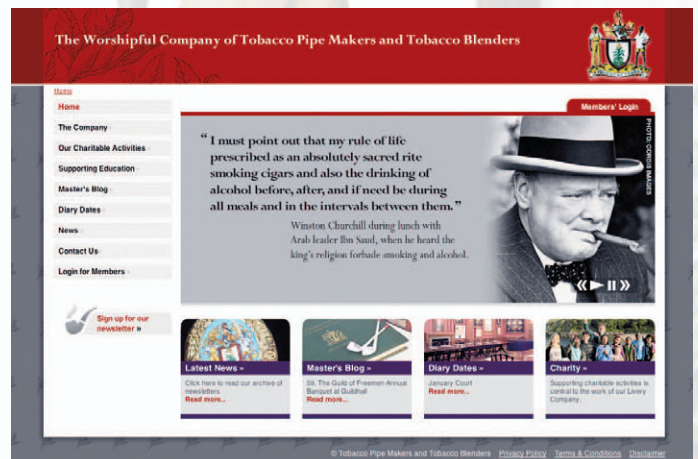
The Worshipful Company of Tobacco Pipe Makers and Tobacco Blenders

Home

Members' Login

Home
The Company
Our Charitable Activities
Supporting Education
Master's Blog
Diary Dates
News
Contact Us
Login for Members

"I must point out that my rule of life prescribed as an absolutely sacred rite smoking cigars and also the drinking of alcohol before, after, and if need be during all meals and in the intervals between them."

Winston Churchill during lunch with Arab leader Ibn Saud, when he heard the king's religion forbade smoking and alcohol.

PHOTO: CORBIS IMAGES

Sign up for our newsletter »

Latest News »
Click here to read our archive of newsletters
Read more...

Master's Blog »
59. The Guild of Freemen Annual Banquet at Guildhall
Read more...

Diary Dates »
January Court
Read more...

Charity »
Supporting charitable activities is central to the work of our Livery Company.

© Tobacco Pipe Makers and Tobacco Blenders Privacy Policy Terms & Conditions Disclaimer